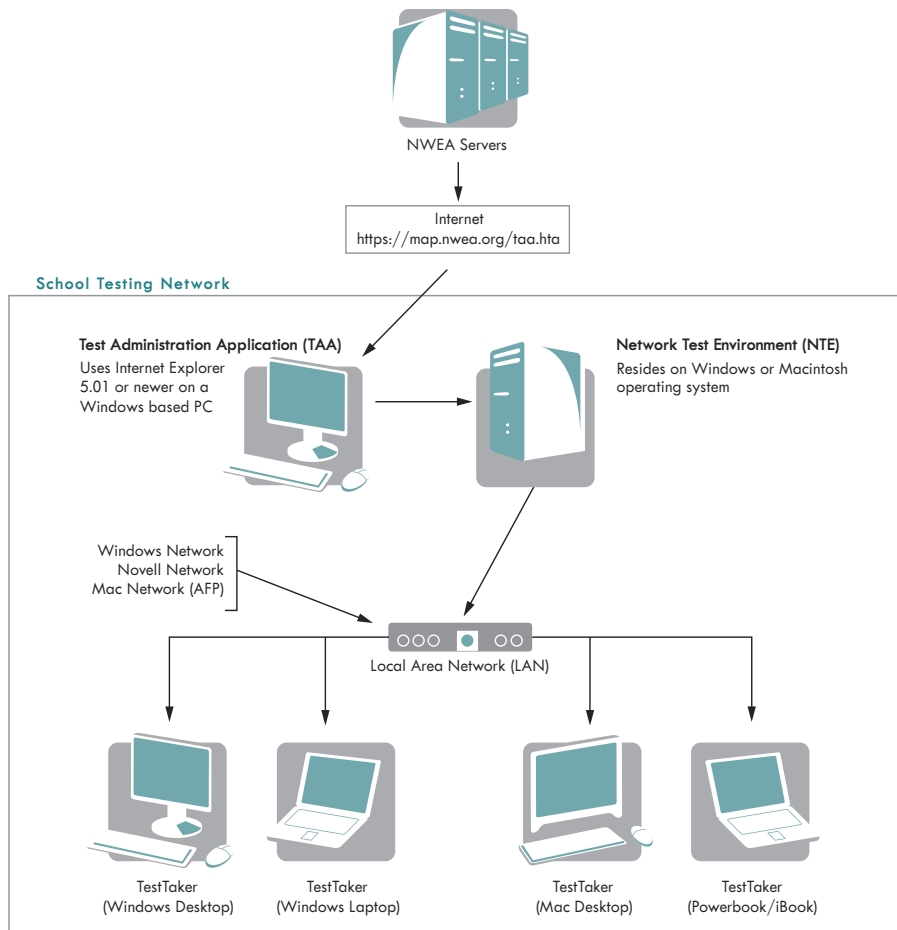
NWEA Servers

Internet
https://map.nwea.org/taa.hta

School Testing Network

Test Administration Application (TAA)
Uses Internet Explorer 5.01 or newer on a Windows based PC

Network Test Environment (NTE)
Resides on Windows or Macintosh operating system

Windows Network
Novell Network
Mac Network (AFP)

Local Area Network (LAN)

TestTaker
(Windows Desktop)

TestTaker
(Windows Laptop)

TestTaker
(Mac Desktop)

TestTaker
(Powerbook/iBook)